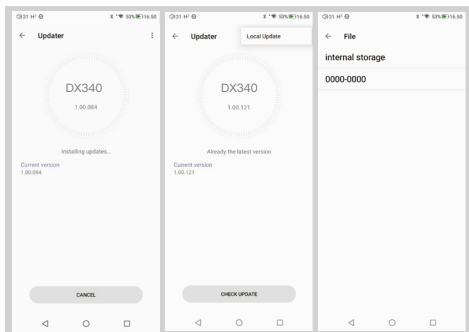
31 H² ⚙ 53% 16:50

← Updater ⋮

DX340

1.00.084

Installing updates...

Current version
1.00.084

CANCEL

31 H² ⚙ 53% 16:50

← Updater Local Update

DX340

1.00.121

Already the latest version

Current version
1.00.121

CHECK UPDATE

31 H² ⚙ 53% 16:50

← File

internal storage

0000-0000